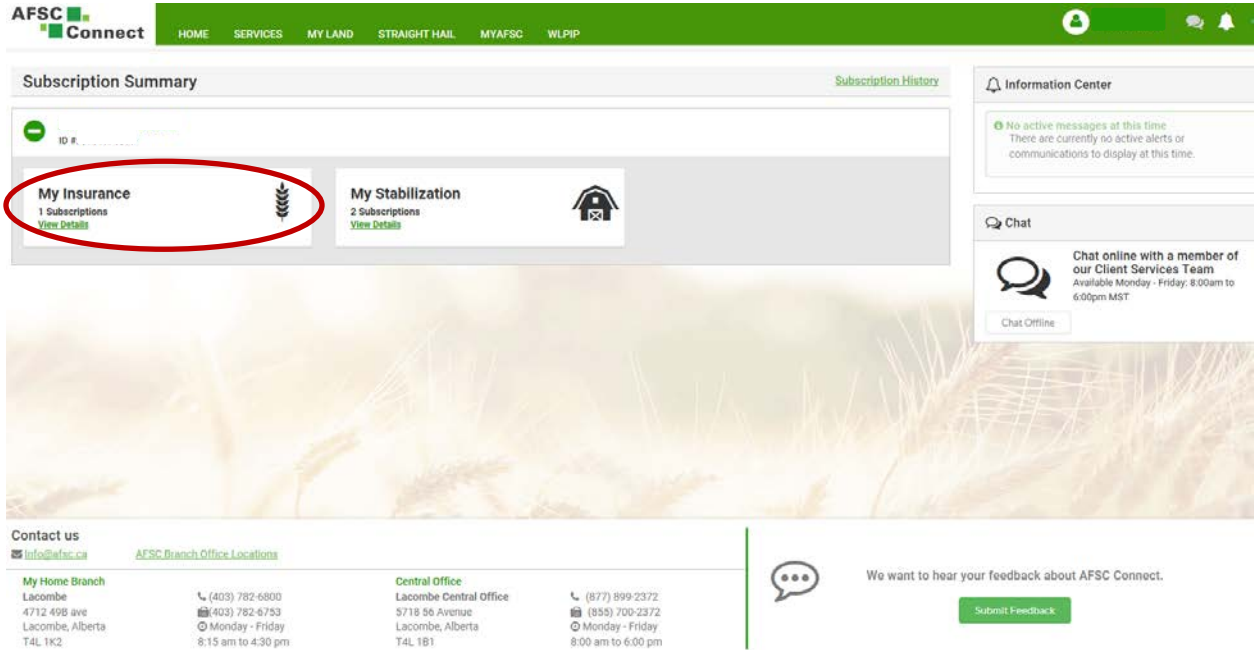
AFSC Connect

HOME SERVICES MY LAND STRAIGHT HAIL MYAFSC WLPIP

Subscription Summary

Subscription History

ID # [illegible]

My Insurance
1 Subscriptions
View Details

My Stabilization
2 Subscriptions
View Details

Information Center

No active messages at this time
There are currently no active alerts or communications to display at this time.

Chat

Chat online with a member of our Client Services Team
Available Monday - Friday: 8:00am to 6:00pm MST

Chat Offline

Contact us

info@afsc.ca

AFSC Branch Office Locations

My Home Branch
Lacombe
4712 49B ave
Lacombe, Alberta
T4L 1K2

(403) 782-6800
(403) 782-6753
Monday - Friday
8:15 am to 4:30 pm

Central Office
Lacombe Central Office
5718 56 Avenue
Lacombe, Alberta
T4L 1B1

(877) 899-2372
(855) 700-2372
Monday - Friday
8:00 am to 6:00 pm

We want to hear your feedback about AFSC Connect.

Submit Feedback